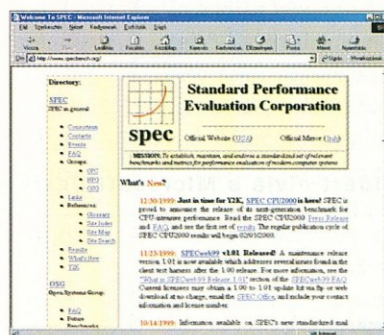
Welcome To SPEC - Microsoft Internet Explorer

Directory:

SPEC
SPEC in general

Corporation
Contacts
Events
FAQ
Groups:
OSG
HPG
GPC
Links
References:
Glossary
Site Index
Site Map
Site Search
Results
What's New
Y2K

OSG
Open Systems Group:

FAQ
Future

Standard Performance Evaluation Corporation

spec

Official Website (USA)

Official Mirror (Italy)

MISSION: To establish, maintain, and endorse a standardized set of relevant benchmarks and metrics for performance evaluation of modern computer systems

What's New?

12/30/1999: Just in time for Y2K, SPEC CPU2000 is here! SPEC is proud to announce the release of its next-generation benchmark for CPU-intensive performance. Read the SPEC CPU2000 Press Release and FAQ, and see the first set of results. The regular publication cycle of SPEC CPU2000 results will begin 02/10/2000.

11/23/1999: SPECweb99 v1.01 Released! A maintenance release version 1.01 is now available which addresses several issues found in the client test harness after the 1.00 release. For more information, see the What is SPECweb99 Release 1.01 section of the SPECweb99 FAQ. Current licensees may obtain a 1.00 to 1.01 update kit via ftp or web download at no charge; email the SPEC Office, and include your contact information and license number.

10/14/1999: Information available on SPEC's new standardized mail